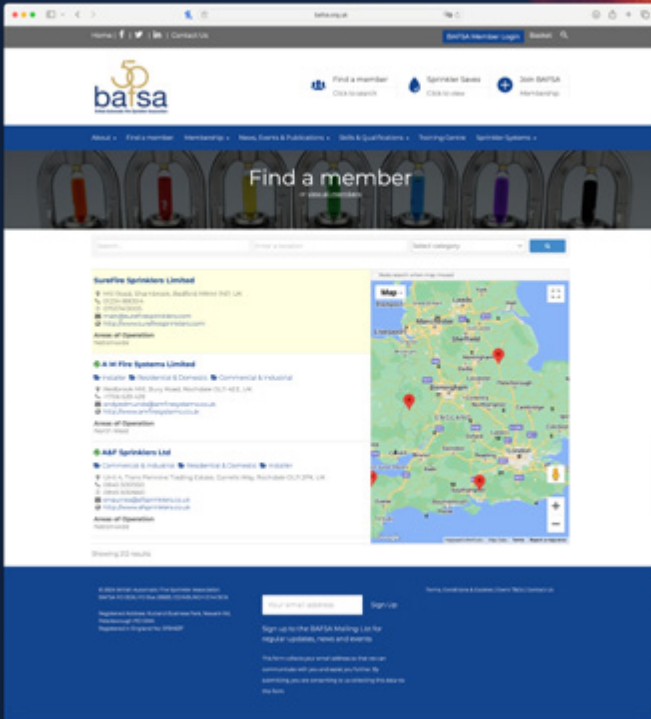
bafsa.org.uk

Home | f | | in | Contact Us

BAFSA Member Login Basket

50
bafsa

Find a member
Click to search

Sprinkler Saves
Click to view

Join BAFSA
Membership

About Find a member Membership News, Events & Publications Skills & Qualifications Training Centre Sprinkler Systems

Find a member

Search... Enter a location Select category

SureFire Sprinklers Limited

Areas of Operation
Nationwide

A W Fire Systems Limited

Installer Residential & Domestic Commercial & Industrial

Areas of Operation
North West

A&F Sprinklers Ltd

Commercial & Industrial Residential & Domestic Installer

Areas of Operation
Nationwide

Map

Sheffield

Birmingham

Showing 202 results

Your email address Sign Up

Sign up to the BAFSA Mailing List for regular updates, news and events

Terms, Conditions & Cookies | Users T&Cs | Contact Us